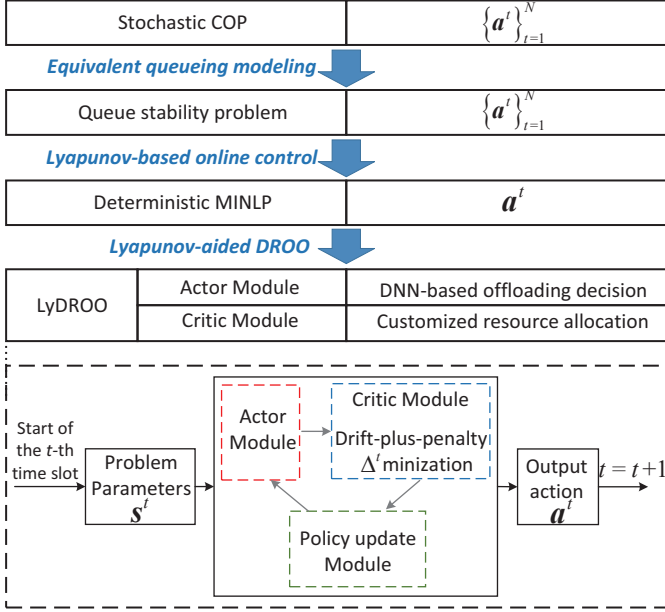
| Stochastic COP | $\left\{\boldsymbol{a}^t\right\}_{t=1}^N$ |
|---|---|

Equivalent queueing modeling

| Queue stability problem | $\left\{\boldsymbol{a}^t\right\}_{t=1}^N$ |
|---|---|

Lyapunov-based online control

| Deterministic MINLP | $\boldsymbol{a}^t$ |
|---|---|

Lyapunov-aided DROO

| LyDROO | Actor Module | DNN-based offloading decision |
|---|---|---|
| | Critic Module | Customized resource allocation |

Start of the $t$-th time slot

Problem Parameters $\boldsymbol{s}^t$

Actor Module

Critic Module

Drift-plus-penalty $\Delta^t$ minization

Policy update Module

Output action $\boldsymbol{a}^t$

$t = t+1$